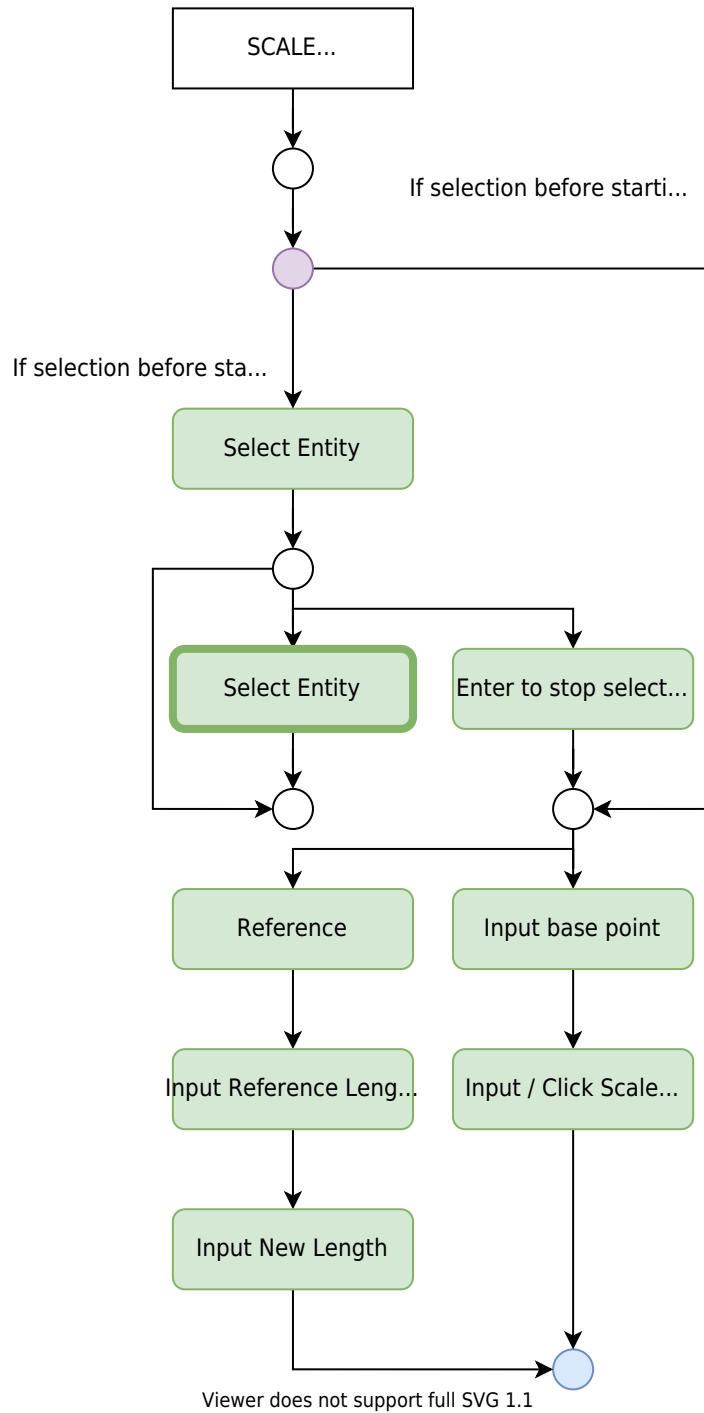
SCALE...

If selection before starti...

If selection before sta...

Select Entity

Select Entity

Enter to stop select...

Reference

Input base point

Input Reference Leng...

Input / Click Scale...

Input New Length

Viewer does not support full SVG 1.1